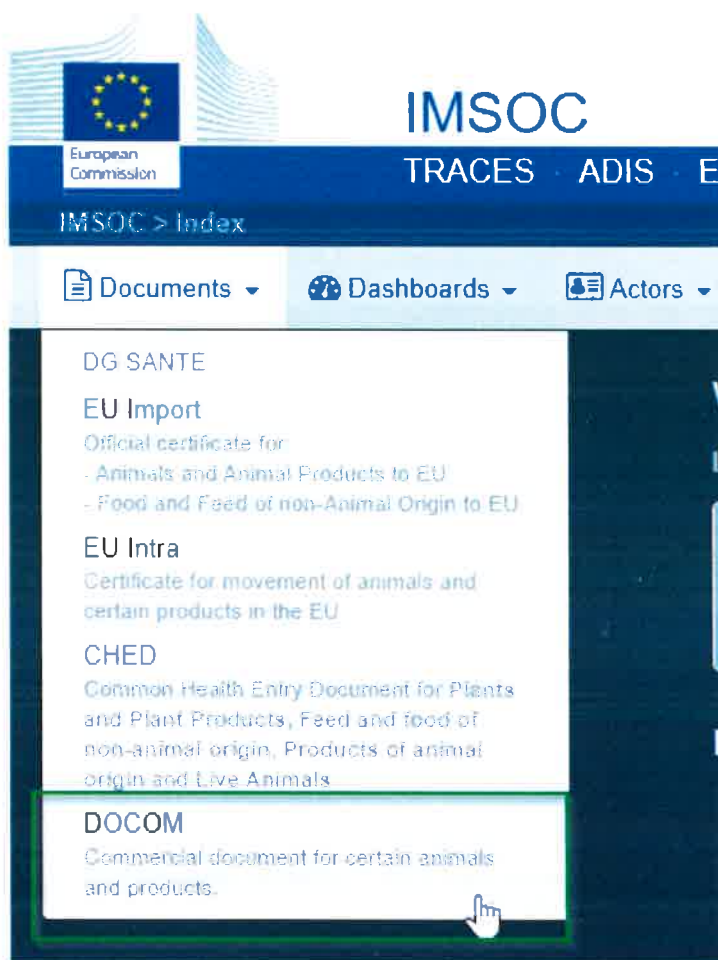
European Commission

IMSOC

TRACES · ADIS · E

IMSOC > Index

Documents ▾ Dashboards ▾ Actors ▾

DG SANTE

EU Import

Official certificate for
- Animals and Animal Products to EU
- Food and Feed of non-Animal Origin to EU

EU Intra

Certificate for movement of animals and certain products in the EU

CHED

Common Health Entry Document for Plants and Plant Products, Feed and food of non-animal origin, Products of animal origin and Live Animals

DOCOM

Commercial document for certain animals and products.